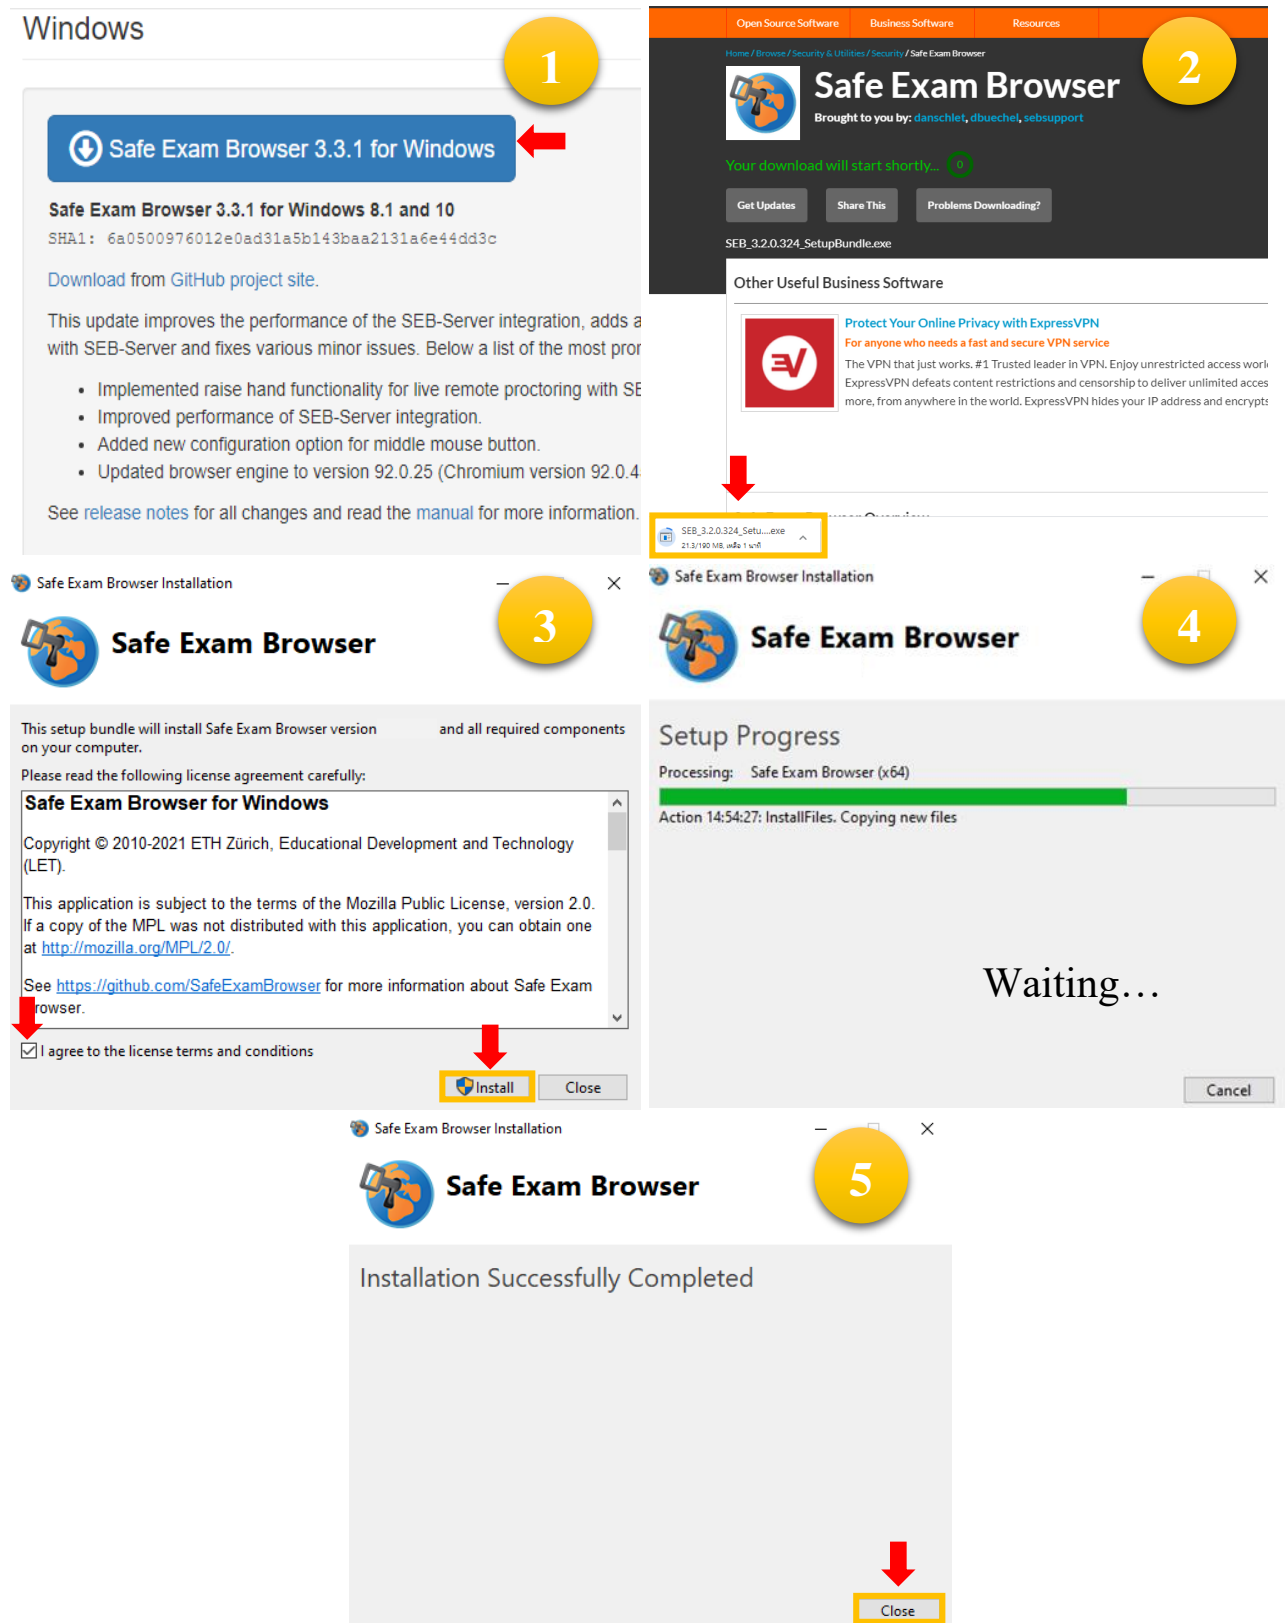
Windows

1

Safe Exam Browser 3.3.1 for Windows

Safe Exam Browser 3.3.1 for Windows 8.1 and 10

SHA1: 6a0500976012e0ad31a5b143baa2131a6e44dd3c

Download from GitHub project site.

This update improves the performance of the SEB-Server integration, adds a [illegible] with SEB-Server and fixes various minor issues. Below a list of the most pro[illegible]

- Implemented raise hand functionality for live remote proctoring with SE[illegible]
- Improved performance of SEB-Server integration.
- Added new configuration option for middle mouse button.
- Updated browser engine to version 92.0.25 (Chromium version 92.0.4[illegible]

See release notes for all changes and read the manual for more information.

Open Source Software | Business Software | Resources

Home / Browse / Security & Utilities / Security / Safe Exam Browser

2

Safe Exam Browser

Brought to you by: danschlet, dbuechel, sebsupport

Your download will start shortly... 0

Get Updates | Share This | Problems Downloading?

SEB_3.2.0.324_SetupBundle.exe

Other Useful Business Software

Protect Your Online Privacy with ExpressVPN

For anyone who needs a fast and secure VPN service

The VPN that just works. #1 Trusted leader in VPN. Enjoy unrestricted access worl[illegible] ExpressVPN defeats content restrictions and censorship to deliver unlimited acces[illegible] more, from anywhere in the world. ExpressVPN hides your IP address and encrypts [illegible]

SEB_3.2.0.324_Setu....exe
21.3/190 MB, เหลือ 1 นาที

Safe Exam Browser Installation

3

Safe Exam Browser

This setup bundle will install Safe Exam Browser version and all required components on your computer.

Please read the following license agreement carefully:

Safe Exam Browser for Windows

Copyright © 2010-2021 ETH Zürich, Educational Development and Technology (LET).

This application is subject to the terms of the Mozilla Public License, version 2.0. If a copy of the MPL was not distributed with this application, you can obtain one at http://mozilla.org/MPL/2.0/.

See https://github.com/SafeExamBrowser for more information about Safe Exam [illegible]rowser.

I agree to the license terms and conditions

Install | Close

Safe Exam Browser Installation

4

Safe Exam Browser

Setup Progress

Processing: Safe Exam Browser (x64)

Action 14:54:27: InstallFiles. Copying new files

Waiting…

Cancel

Safe Exam Browser Installation

5

Safe Exam Browser

Installation Successfully Completed

Close